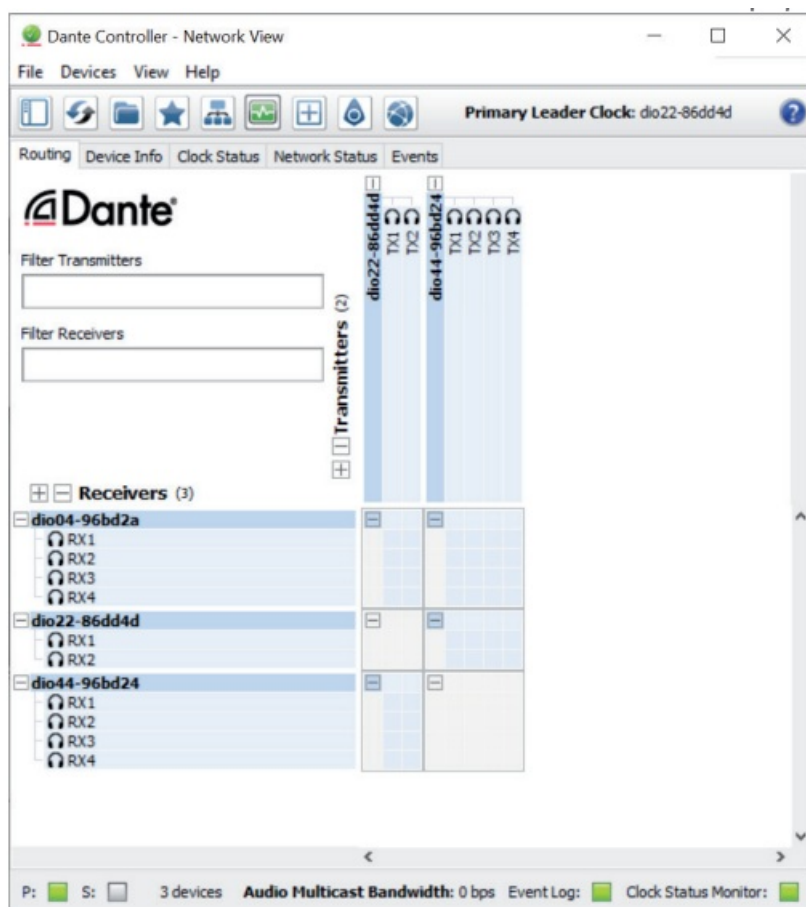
Dante Controller - Network View

File Devices View Help

Primary Leader Clock: dio22-86dd4d

Routing Device Info Clock Status Network Status Events

Dante

Filter Transmitters

Filter Receivers

Transmitters (2)

dio22-86dd4d TX1 TX2

dio44-96bd24 TX1 TX2 TX3 TX4

Receivers (3)

dio04-96bd2a
RX1
RX2
RX3
RX4

dio22-86dd4d
RX1
RX2

dio44-96bd24
RX1
RX2
RX3
RX4

P: S: 3 devices Audio Multicast Bandwidth: 0 bps Event Log: Clock Status Monitor: